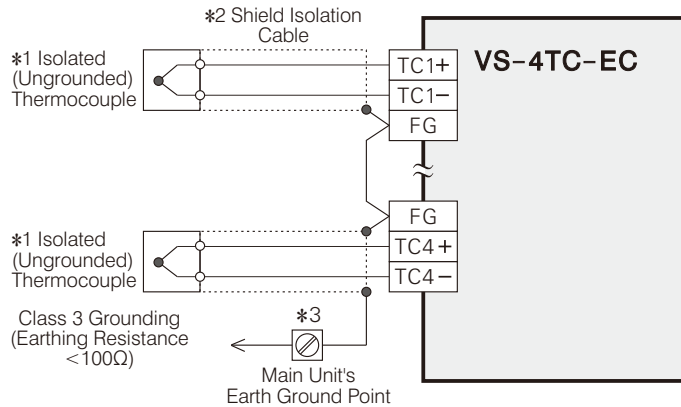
*2 Shield Isolation Cable

*1 Isolated (Ungrounded) Thermocouple

TC1+
TC1−
FG

VS-4TC-EC

FG
TC4+
TC4−

*1 Isolated (Ungrounded) Thermocouple

Class 3 Grounding (Earthing Resistance <100Ω)

*3

Main Unit's Earth Ground Point